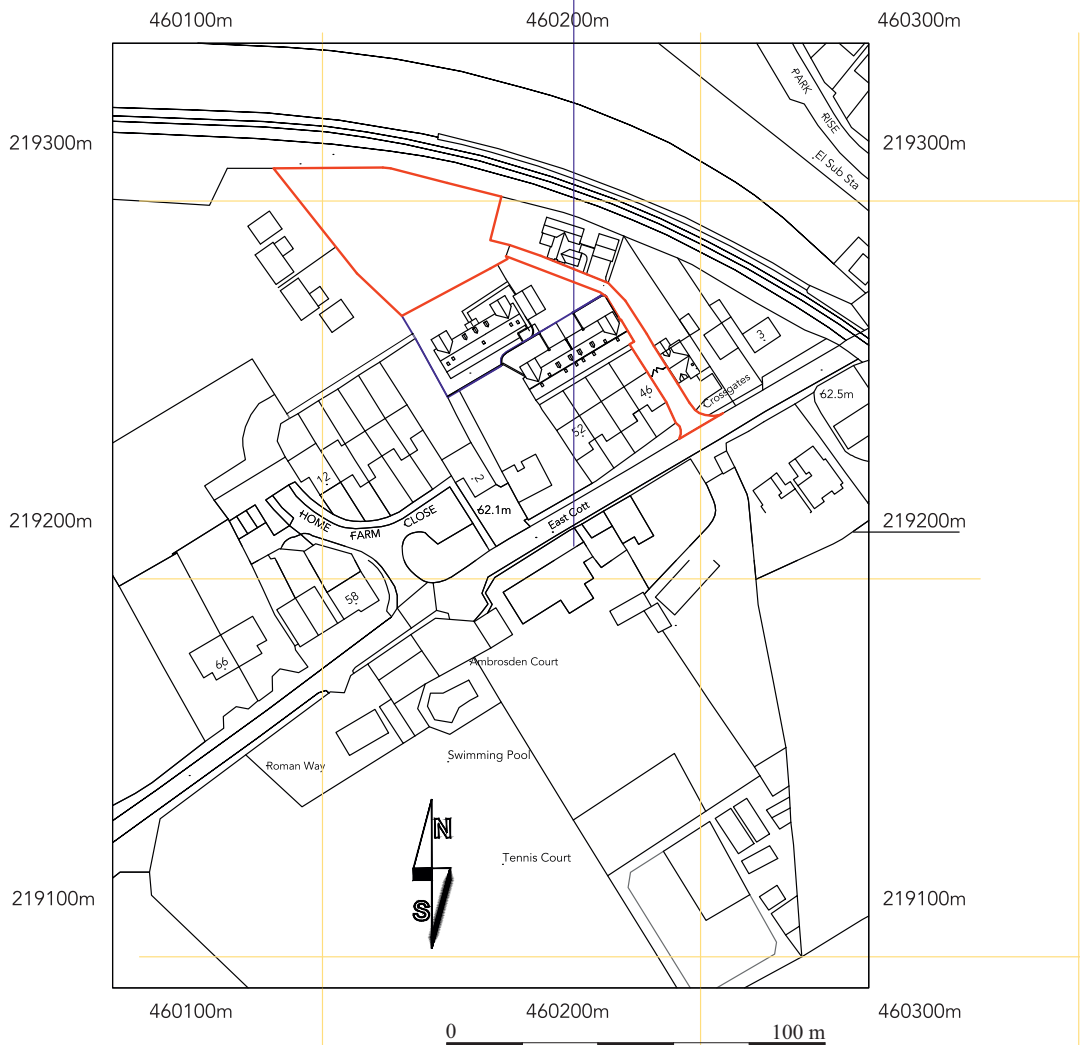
460100m
460200m
460300m
219300m
219300m
PARK
RISE
El Sub Sta
3
Crossgates
46
52
62.5m
12
2
62.1m
HOME
FARM
CLOSE
East Cott
219200m
219200m
58
66
Ambrosden Court
Swimming Pool
Roman Way
N
S
Tennis Court
219100m
219100m
460100m
460200m
460300m
0
100 m